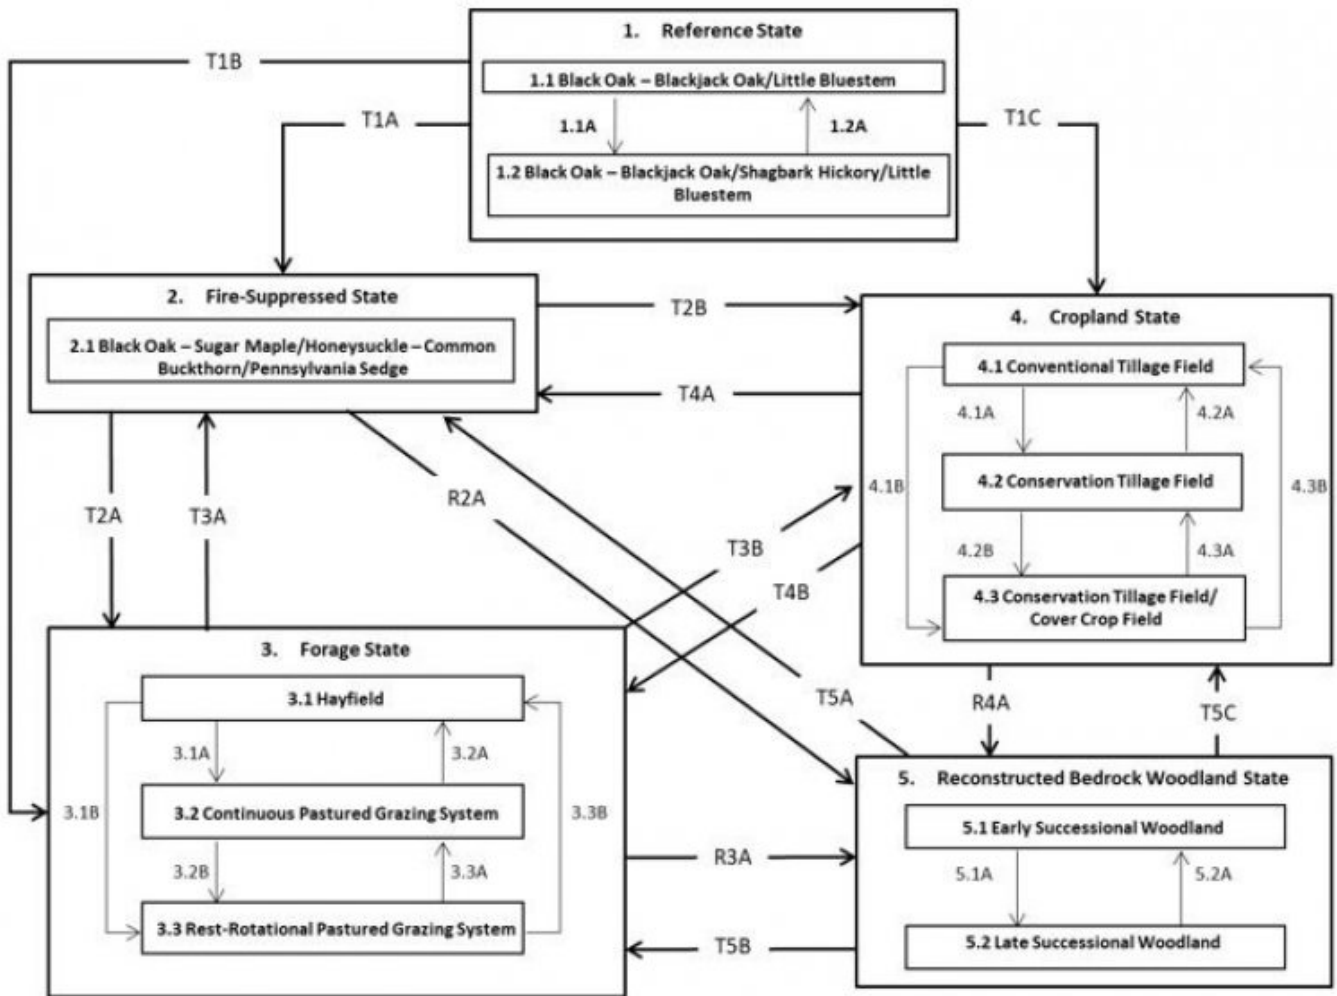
1. Reference State

1.1 Black Oak – Blackjack Oak/Little Bluestem

1.1A

1.2A

1.2 Black Oak – Blackjack Oak/Shagbark Hickory/Little Bluestem

T1B

T1A

T1C

2. Fire-Suppressed State

2.1 Black Oak – Sugar Maple/Honeysuckle – Common Buckthorn/Pennsylvania Sedge

T2B

T4A

4. Cropland State

4.1 Conventional Tillage Field

4.1A

4.2A

4.1B

4.2 Conservation Tillage Field

4.3B

4.2B

4.3A

4.3 Conservation Tillage Field/ Cover Crop Field

T2A

T3A

R2A

T3B

T4B

3. Forage State

3.1 Hayfield

3.1A

3.2A

3.1B

3.2 Continuous Pastured Grazing System

3.3B

3.2B

3.3A

3.3 Rest-Rotational Pastured Grazing System

T5A

R4A

T5C

5. Reconstructed Bedrock Woodland State

5.1 Early Successional Woodland

R3A

5.1A

5.2A

5.2 Late Successional Woodland

T5B